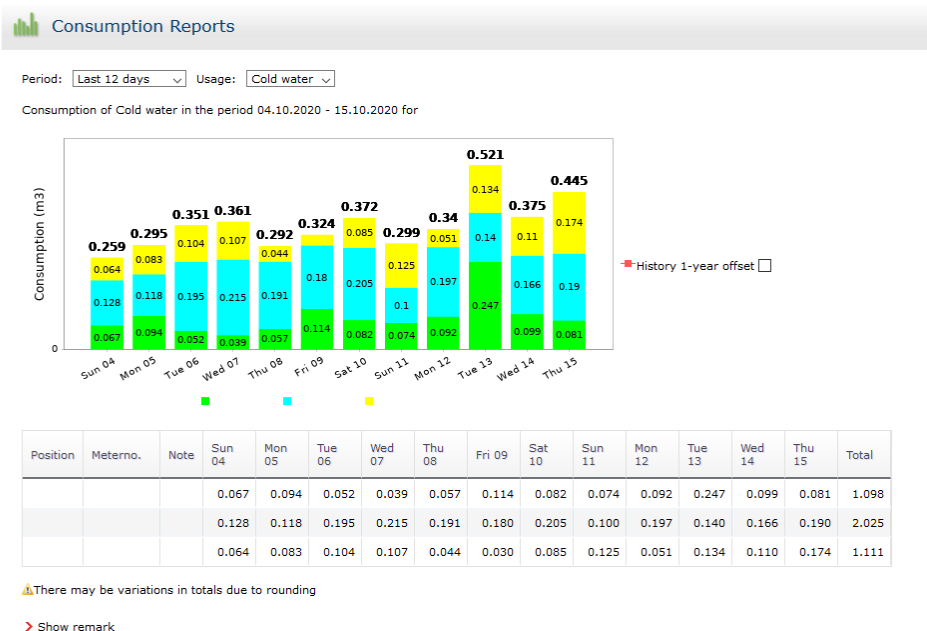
Consumption Reports

Period: Last 12 days Usage: Cold water

Consumption of Cold water in the period 04.10.2020 - 15.10.2020 for

Consumption (m3)

0

0.259 0.064 0.128 0.067
0.295 0.083 0.118 0.094
0.351 0.104 0.195 0.052
0.361 0.107 0.215 0.039
0.292 0.044 0.191 0.057
0.324 0.18 0.114
0.372 0.085 0.205 0.082
0.299 0.125 0.1 0.074
0.34 0.051 0.197 0.092
0.521 0.134 0.14 0.247
0.375 0.11 0.166 0.099
0.445 0.174 0.19 0.081

Sun 04 Mon 05 Tue 06 Wed 07 Thu 08 Fri 09 Sat 10 Sun 11 Mon 12 Tue 13 Wed 14 Thu 15

History 1-year offset

| Position | Meterno. | Note | Sun 04 | Mon 05 | Tue 06 | Wed 07 | Thu 08 | Fri 09 | Sat 10 | Sun 11 | Mon 12 | Tue 13 | Wed 14 | Thu 15 | Total |
|---|---|---|---|---|---|---|---|---|---|---|---|---|---|---|---|
| | | | 0.067 | 0.094 | 0.052 | 0.039 | 0.057 | 0.114 | 0.082 | 0.074 | 0.092 | 0.247 | 0.099 | 0.081 | 1.098 |
| | | | 0.128 | 0.118 | 0.195 | 0.215 | 0.191 | 0.180 | 0.205 | 0.100 | 0.197 | 0.140 | 0.166 | 0.190 | 2.025 |
| | | | 0.064 | 0.083 | 0.104 | 0.107 | 0.044 | 0.030 | 0.085 | 0.125 | 0.051 | 0.134 | 0.110 | 0.174 | 1.111 |

There may be variations in totals due to rounding

Show remark